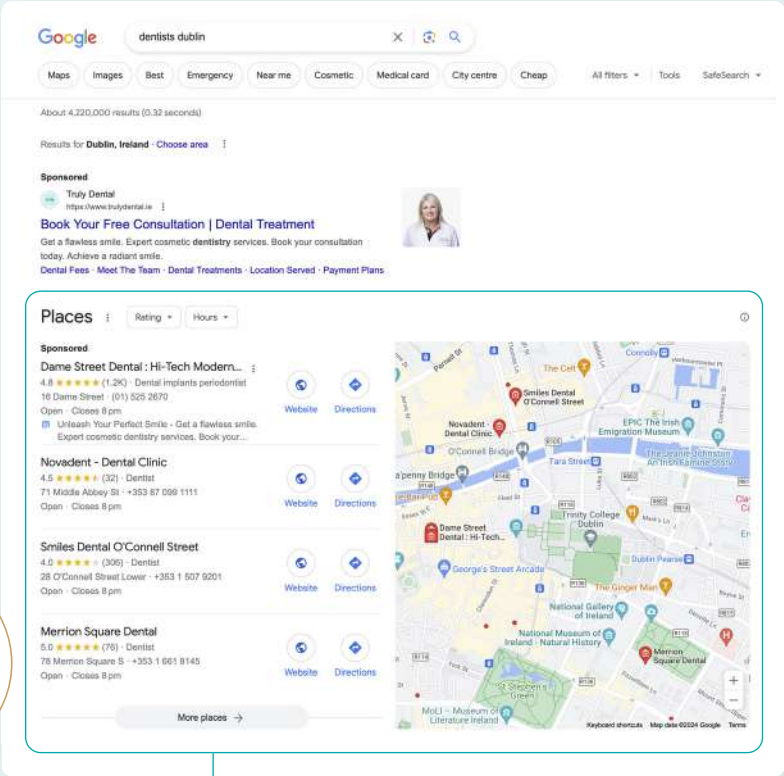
Google dentists dublin

Maps Images Best Emergency Near me Cosmetic Medical card City centre Cheap All filters Tools SafeSearch

About 4,220,000 results (0.32 seconds)

Results for **Dublin, Ireland** · Choose area

**Sponsored**

Truly Dental
https://www.trulydental.ie

Book Your Free Consultation | Dental Treatment

Get a flawless smile. Expert cosmetic **dentistry** services. Book your consultation today. Achieve a radiant smile.

Dental Fees · Meet The Team · Dental Treatments · Location Served · Payment Plans

Places Rating Hours

**Sponsored**

Dame Street Dental : Hi-Tech Modern...
4.8 ★★★★★ (1.2K) · Dental implants periodontist
16 Dame Street · (01) 525 2670
Open · Closes 8 pm
Unleash Your Perfect Smile - Get a flawless smile. Expert cosmetic dentistry services. Book your...
Website Directions

Novadent - Dental Clinic
4.5 ★★★★★ (32) · Dentist
71 Middle Abbey St · +353 87 099 1111
Open · Closes 8 pm
Website Directions

Smiles Dental O'Connell Street
4.0 ★★★★ (306) · Dentist
28 O'Connell Street Lower · +353 1 507 9201
Open · Closes 8 pm
Website Directions

Merrion Square Dental
5.0 ★★★★★ (76) · Dentist
78 Merrion Square S · +353 1 661 8145
Open · Closes 8 pm
Website Directions

More places →

The Celt
Smiles Dental O'Connell Street
Connolly
Novadent - Dental Clinic
EPIC The Irish Emigration Museum
O'Connell Bridge
Tara Street
The Jeanie Johnston An Irish Famine Story
a'penny Bridge
Bar Pub
Dame Street Dental : Hi-Tech...
Trinity College Dublin
Dublin Pearse
George's Street Arcade
The Ginger Man
National Gallery of Ireland
National Museum of Ireland - Natural History
Merrion Square Dental
St Stephen's Green
MoLI – Museum of Literature Ireland
Keyboard shortcuts Map data ©2024 Google Terms